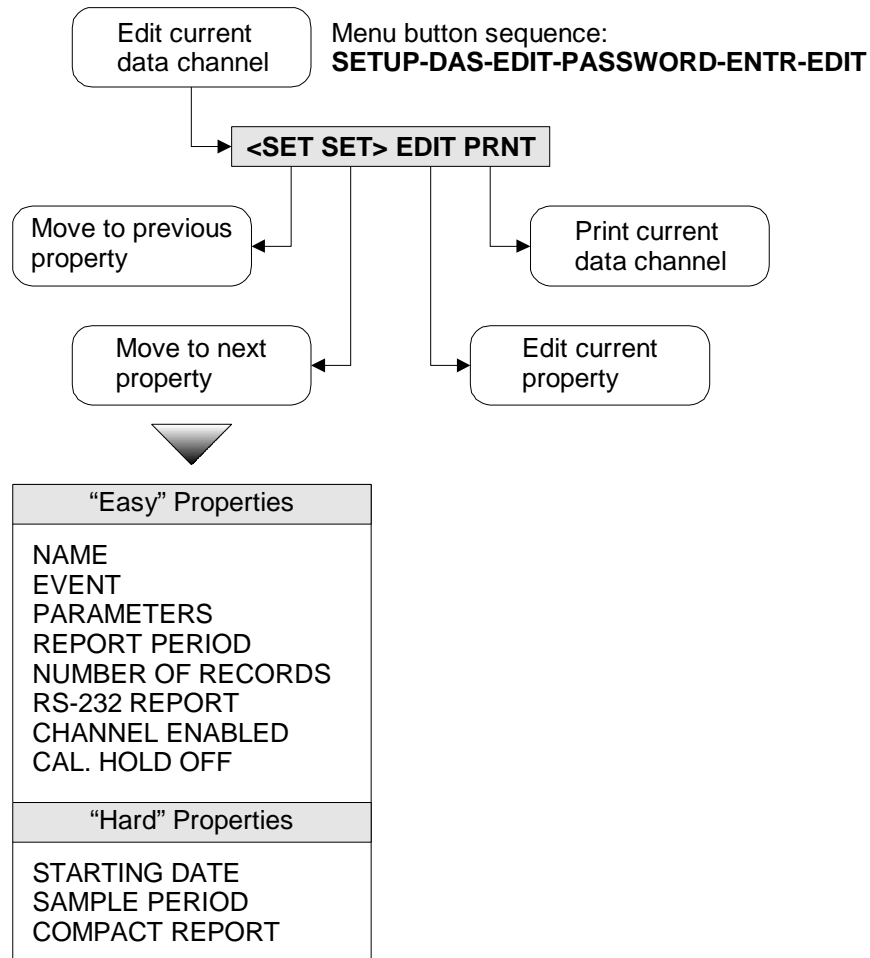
Edit current data channel

Menu button sequence:
**SETUP-DAS-EDIT-PASSWORD-ENTR-EDIT**

**<SET SET> EDIT PRNT**

Move to previous property

Print current data channel

Move to next property

Edit current property

“Easy” Properties

NAME
EVENT
PARAMETERS
REPORT PERIOD
NUMBER OF RECORDS
RS-232 REPORT
CHANNEL ENABLED
CAL. HOLD OFF

“Hard” Properties

STARTING DATE
SAMPLE PERIOD
COMPACT REPORT